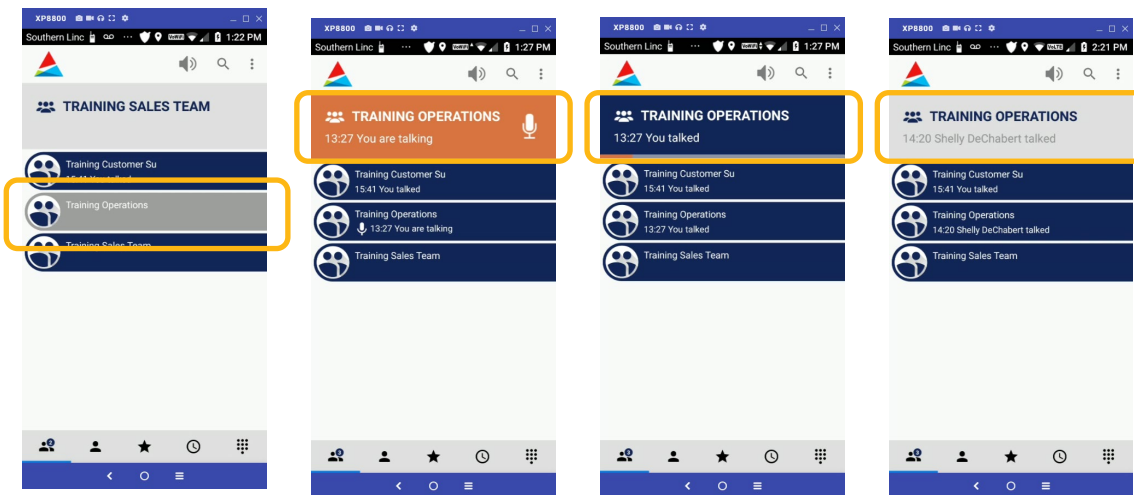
XP8800
Southern Linc 1:22 PM
TRAINING SALES TEAM
Training Customer Su
15:41 You talked
Training Operations
Training Sales Team

XP8800
Southern Linc 1:27 PM
TRAINING OPERATIONS
13:27 You are talking
Training Customer Su
15:41 You talked
Training Operations
13:27 You are talking
Training Sales Team

XP8800
Southern Linc 1:27 PM
TRAINING OPERATIONS
13:27 You talked
Training Customer Su
15:41 You talked
Training Operations
13:27 You talked
Training Sales Team

XP8800
Southern Linc 2:21 PM
TRAINING OPERATIONS
14:20 Shelly DeChabert talked
Training Customer Su
15:41 You talked
Training Operations
14:20 Shelly DeChabert talked
Training Sales Team